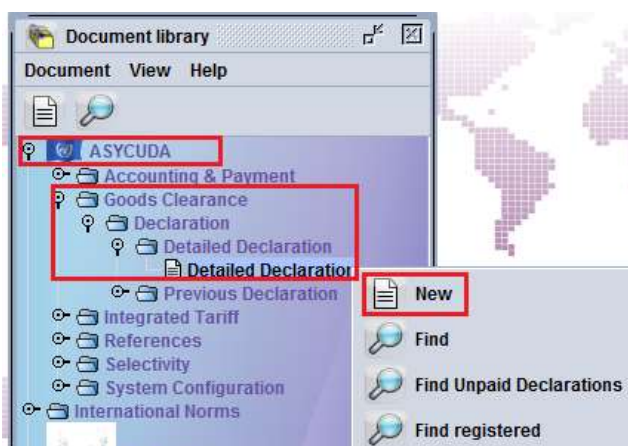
Document library

Document View Help

ASYCUDA
Accounting & Payment
Goods Clearance
Declaration
Detailed Declaration
Detailed Declaratio
Previous Declaration
Integrated Tariff
References
Selectivity
System Configuration
International Norms

New
Find
Find Unpaid Declarations
Find registered